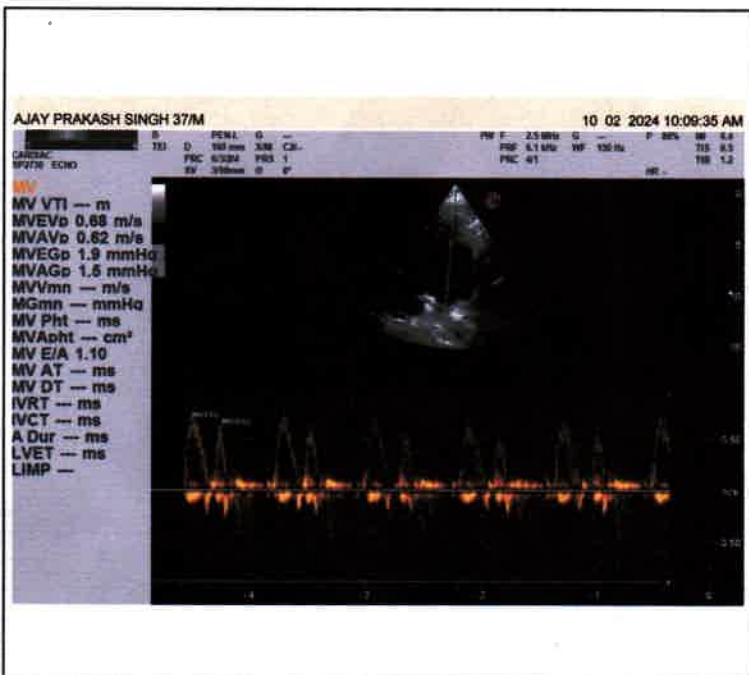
AJAY PRAKASH SINGH 37/M

10 02 2024 10:09:35 AM

CARDIAC

MV
MV VTI --- m
MVEVp 0.68 m/s
MVAVp 0.62 m/s
MVEGp 1.9 mmHg
MVAGp 1.5 mmHg
MVVmn --- m/s
MGmn --- mmHg
MV Pht --- ms
MVApht --- cm²
MV E/A 1.10
MV AT --- ms
MV DT --- ms
IVRT --- ms
IVCT --- ms
A Dur --- ms
LVET --- ms
LIMP ---

PW F 2.5 MHz
PRF 6.1 kHz WF 100 Hz
PRC 4/1

HR --

-4 -3 -2 -1 0